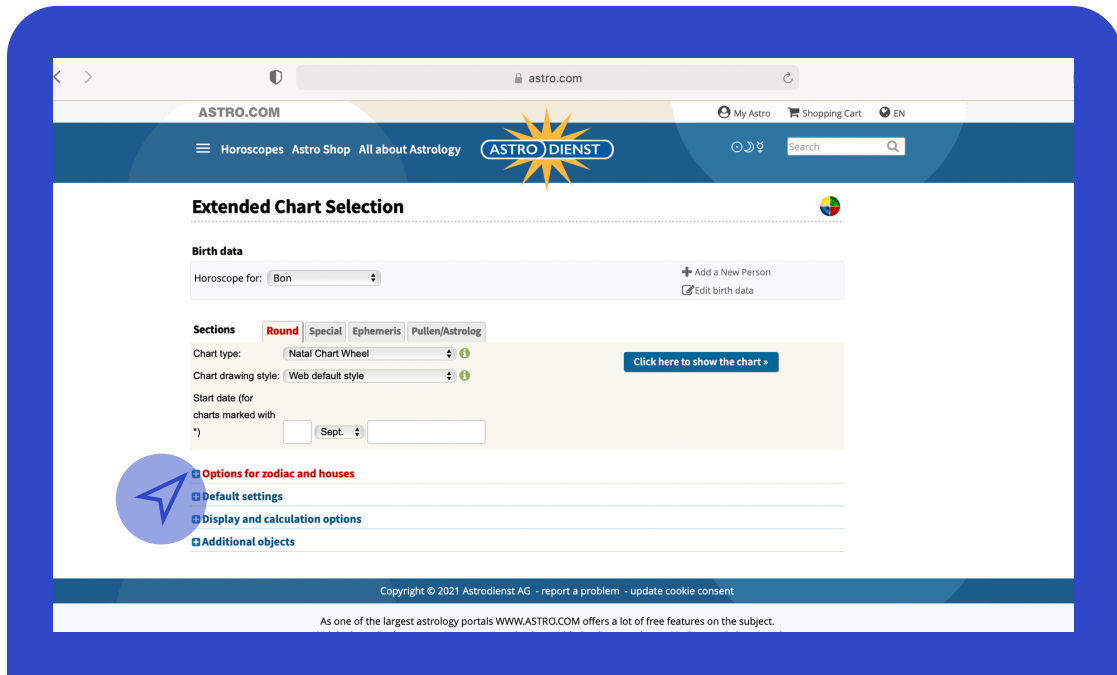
astro.com

ASTRO.COM

My Astro Shopping Cart EN

Horoscopes Astro Shop All about Astrology ASTRODIENST

Search

Extended Chart Selection

Birth data

Horoscope for: Bon

Add a New Person
Edit birth data

Sections Round Special Ephemeris Pullen/Astrolog

Chart type: Natal Chart Wheel

Chart drawing style: Web default style

Start date (for charts marked with *) Sept.

Click here to show the chart »

Options for zodiac and houses
Default settings
Display and calculation options
Additional objects

Copyright © 2021 Astrodienst AG - report a problem - update cookie consent

As one of the largest astrology portals WWW.ASTRO.COM offers a lot of free features on the subject.

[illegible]